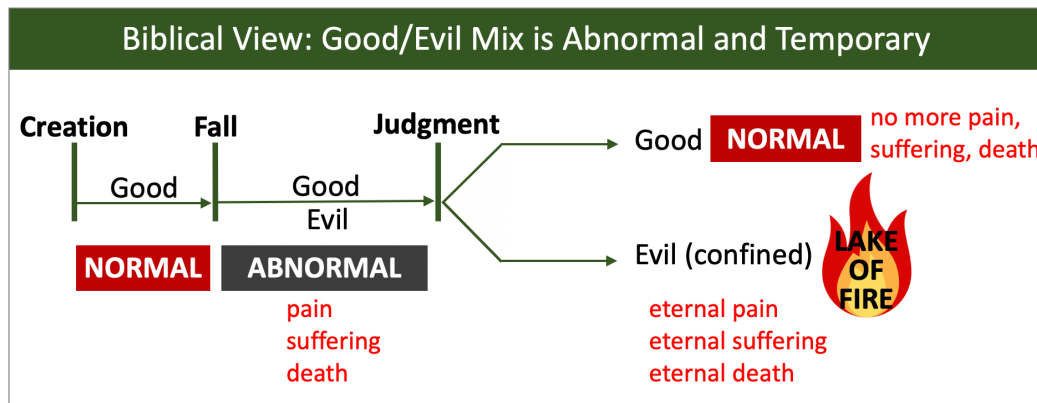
Biblical View: Good/Evil Mix is Abnormal and Temporary

Creation

Fall

Judgment

Good

Good
Evil

NORMAL

ABNORMAL

pain
suffering
death

Good

NORMAL

no more pain,
suffering, death

Evil (confined)

LAKE
OF
FIRE

eternal pain
eternal suffering
eternal death